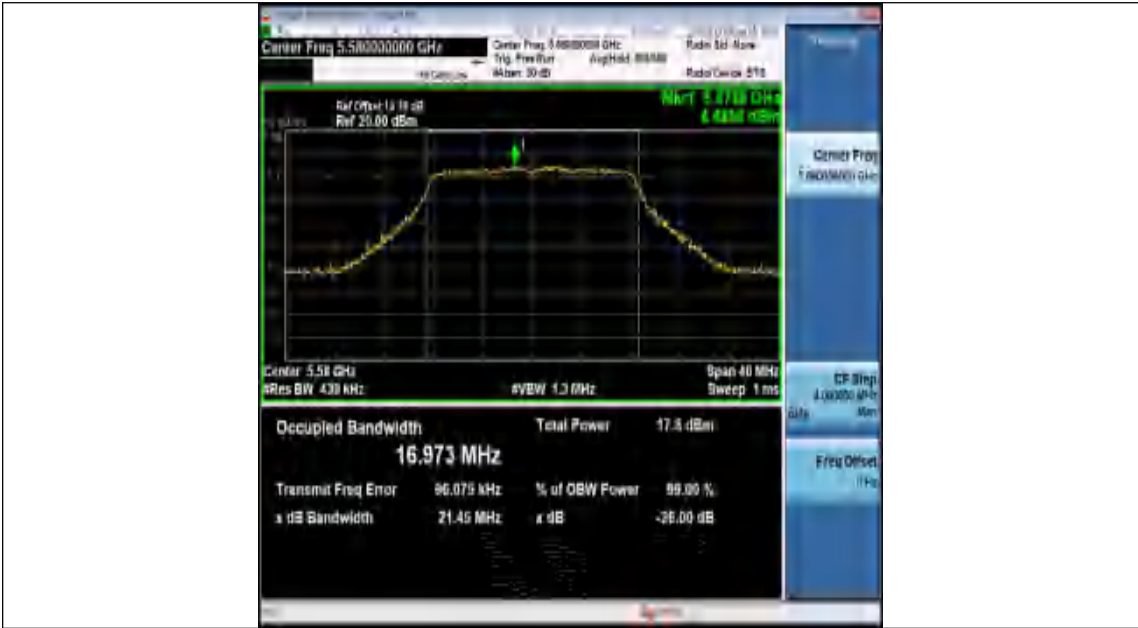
Center Freq 5.580000000 GHz

Center Freq 5.580000000 GHz
Trig: Free Run
#Atten: 30 dB
Avg|Hold: 800/800

Radio Std: None
Radio Device: BTS

Ref Offset 13.10 dB
Ref 20.00 dBm

Mkr1 5.5768 GHz
6.4480 dBm

Center 5.58 GHz
#Res BW 430 kHz
#VBW 1.3 MHz
Span 40 MHz
Sweep 1 ms

Occupied Bandwidth
16.973 MHz

Total Power 17.5 dBm

Transmit Freq Error 96.075 kHz
% of OBW Power 99.00 %

x dB Bandwidth 21.45 MHz
x dB -26.00 dB

Frequency

Center Freq
5.580000000 GHz

CF Step
4.000000 MHz
Auto Man

Freq Offset
0 Hz